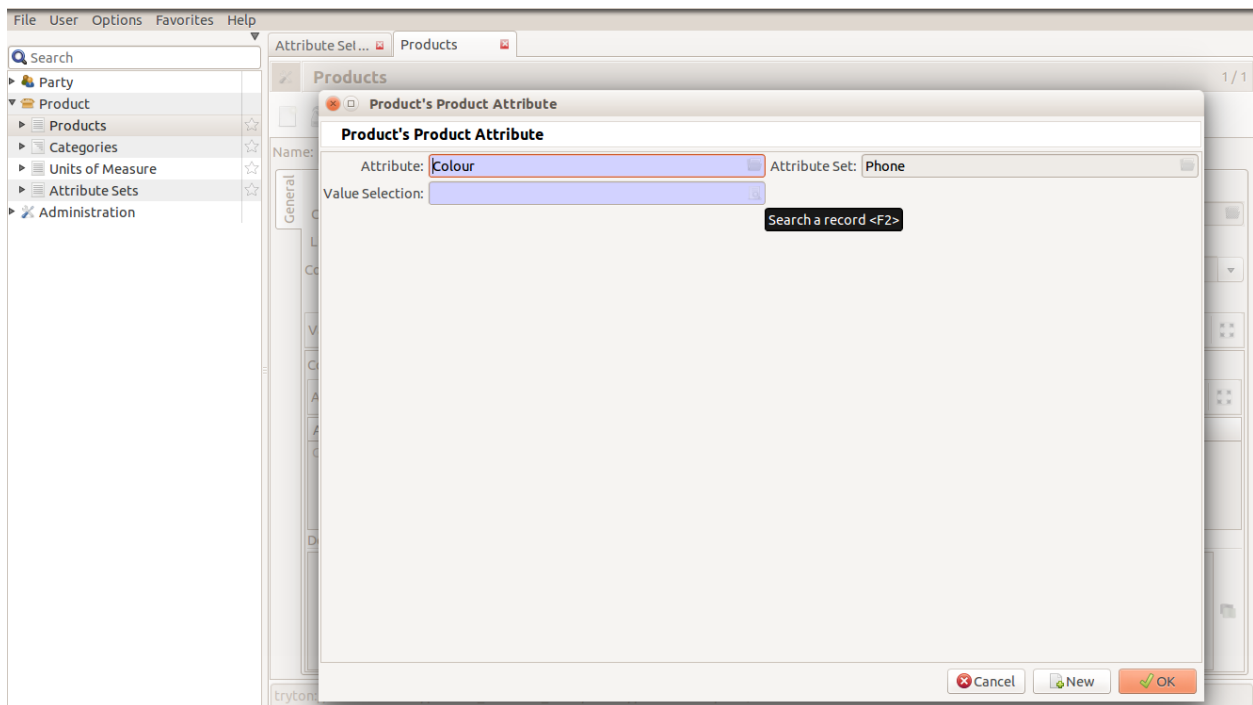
File User Options Favorites Help

Search
Party
Product
Products
Categories
Units of Measure
Attribute Sets
Administration

Attribute Set... Products

Products 1 / 1

Name:

General

Product's Product Attribute

Product's Product Attribute

Attribute: Colour
Attribute Set: Phone
Value Selection:
Search a record <F2>

Cancel New OK

tryton